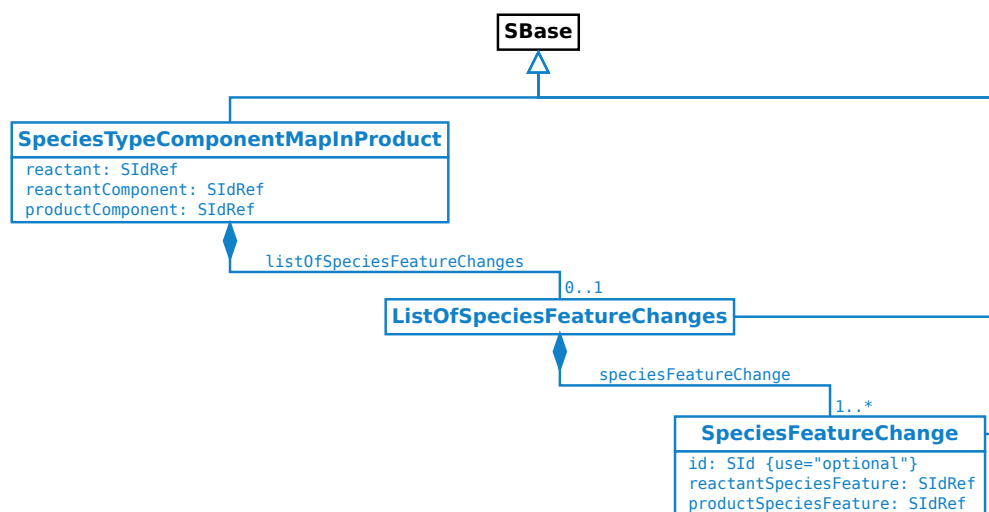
SBase

SpeciesTypeComponentMapInProduct

reactant: SIdRef
reactantComponent: SIdRef
productComponent: SIdRef

listOfSpeciesFeatureChanges

0..1

ListOfSpeciesFeatureChanges

speciesFeatureChange

1..*

SpeciesFeatureChange

id: SId {use="optional"}
reactantSpeciesFeature: SIdRef
productSpeciesFeature: SIdRef